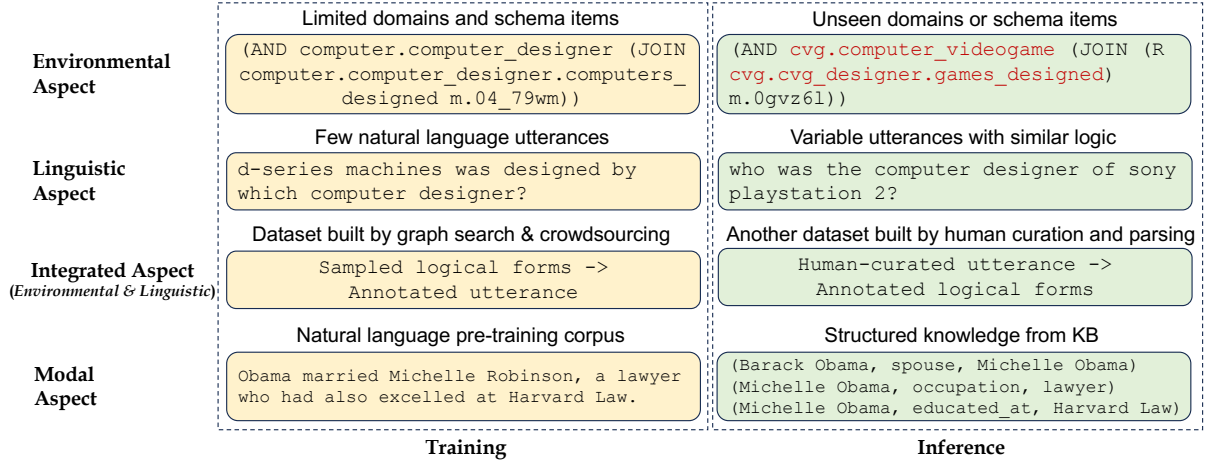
Environmental Aspect

Limited domains and schema items

(AND computer.computer_designer (JOIN computer.computer_designer.computers_designed m.04_79wm))

Unseen domains or schema items

(AND cvg.computer_videogame (JOIN (R cvg.cvg_designer.games_designed) m.0gvz6l))

Linguistic Aspect

Few natural language utterances

d-series machines was designed by which computer designer?

Variable utterances with similar logic

who was the computer designer of sony playstation 2?

Integrated Aspect (Environmental & Linguistic)

Dataset built by graph search & crowdsourcing

Sampled logical forms -> Annotated utterance

Another dataset built by human curation and parsing

Human-curated utterance -> Annotated logical forms

Modal Aspect

Natural language pre-training corpus

Obama married Michelle Robinson, a lawyer who had also excelled at Harvard Law.

Structured knowledge from KB

(Barack Obama, spouse, Michelle Obama)
(Michelle Obama, occupation, lawyer)
(Michelle Obama, educated_at, Harvard Law)

Training

Inference